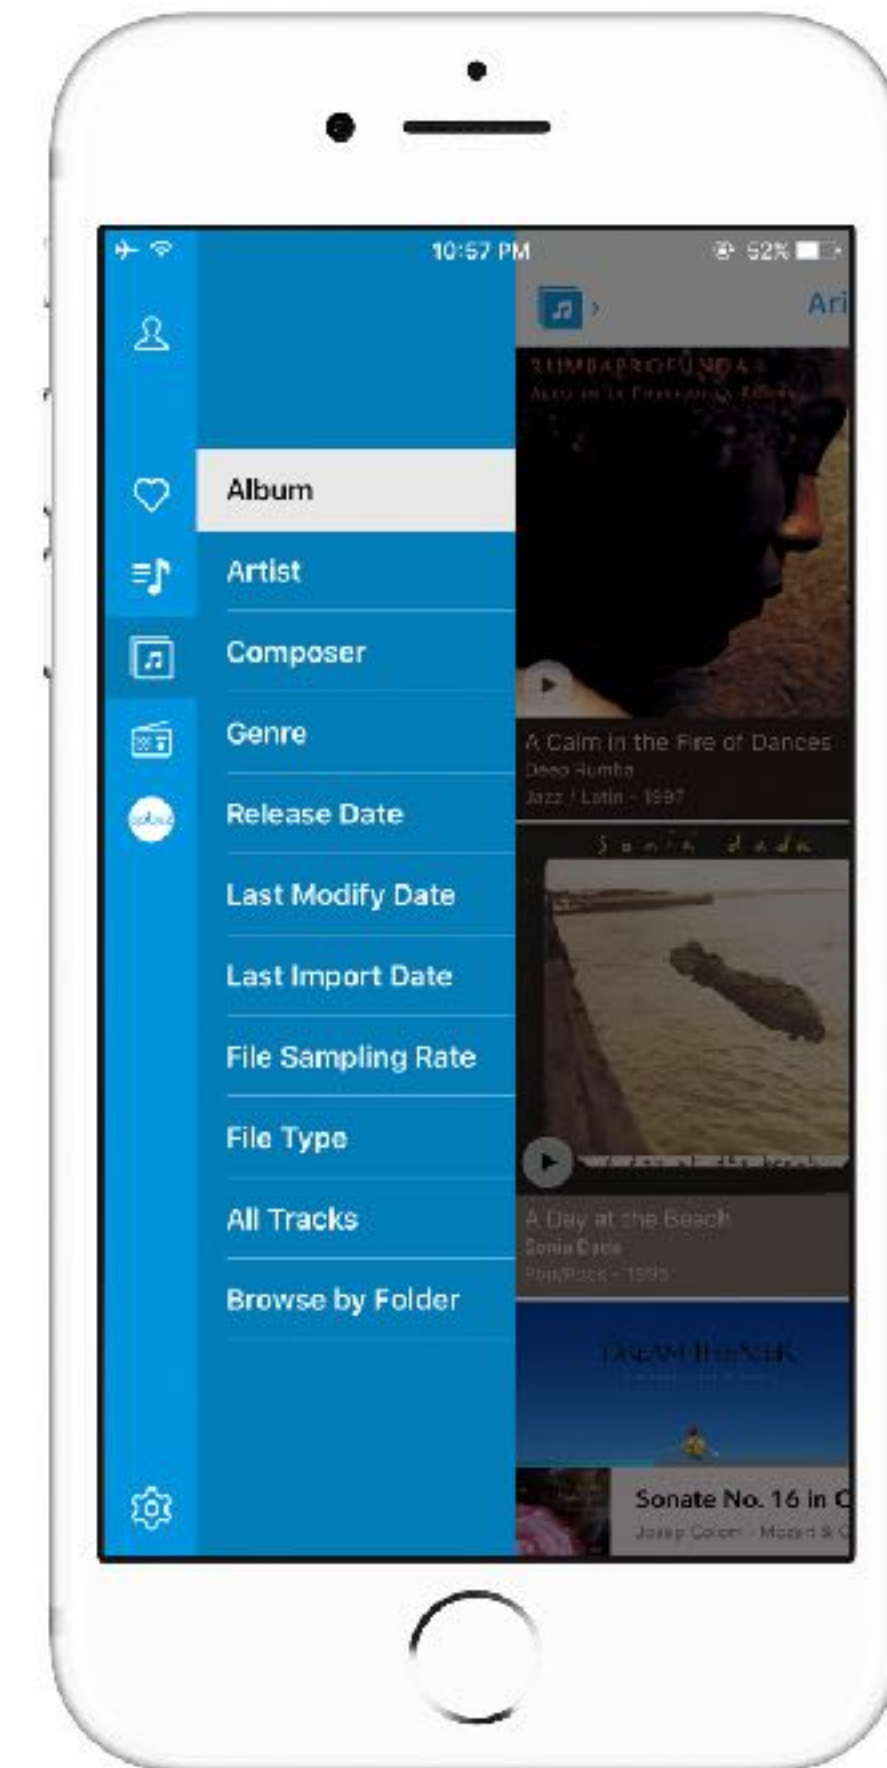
10:57 PM

52%

Ari

Album

Artist

Composer

Genre

Release Date

Last Modify Date

Last Import Date

File Sampling Rate

File Type

All Tracks

Browse by Folder

SUMBAPROFUNDA

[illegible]

A Calm in the Fire of Dances

Deep Rumba

Jazz / Latin - 1997

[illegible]

A Day at the Beach

Sonia Dada

Pop/Rock - 1995

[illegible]

Sonate No. 16 in C

Josep Colom - Mozart & C